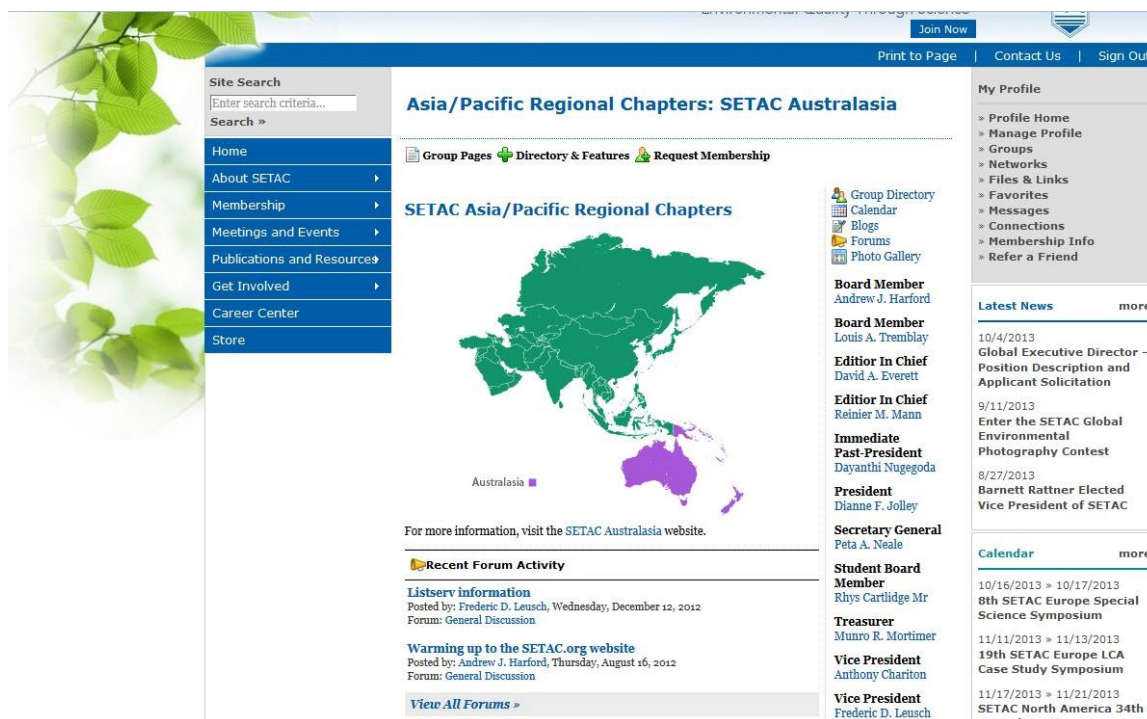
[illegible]

Join Now

Print to Page | Contact Us | Sign Ou

Site Search

Enter search criteria...

Search »

Home

About SETAC

Membership

Meetings and Events

Publications and Resources

Get Involved

Career Center

Store

Asia/Pacific Regional Chapters: SETAC Australasia

Group Pages Directory & Features Request Membership

SETAC Asia/Pacific Regional Chapters

Australasia

For more information, visit the SETAC Australasia website.

Recent Forum Activity

Listserv information
Posted by: Frederic D. Leusch, Wednesday, December 12, 2012
Forum: General Discussion

Warming up to the SETAC.org website
Posted by: Andrew J. Harford, Thursday, August 16, 2012
Forum: General Discussion

View All Forums »

Group Directory
Calendar
Blogs
Forums
Photo Gallery

Board Member
Andrew J. Harford

Board Member
Louis A. Tremblay

Editor In Chief
David A. Everett

Editor In Chief
Reinier M. Mann

Immediate Past-President
Dayanthi Nugegoda

President
Dianne F. Jolley

Secretary General
Peta A. Neale

Student Board Member
Rhys Cartlidge Mr

Treasurer
Munro R. Mortimer

Vice President
Anthony Chariton

Vice President
Frederic D. Leusch

My Profile

» Profile Home
» Manage Profile
» Groups
» Networks
» Files & Links
» Favorites
» Messages
» Connections
» Membership Info
» Refer a Friend

Latest News more

10/4/2013
Global Executive Director – Position Description and Applicant Solicitation

9/11/2013
Enter the SETAC Global Environmental Photography Contest

8/27/2013
Barnett Rattner Elected Vice President of SETAC

Calendar more

10/16/2013 » 10/17/2013
8th SETAC Europe Special Science Symposium

11/11/2013 » 11/13/2013
19th SETAC Europe LCA Case Study Symposium

11/17/2013 » 11/21/2013
SETAC North America 34th